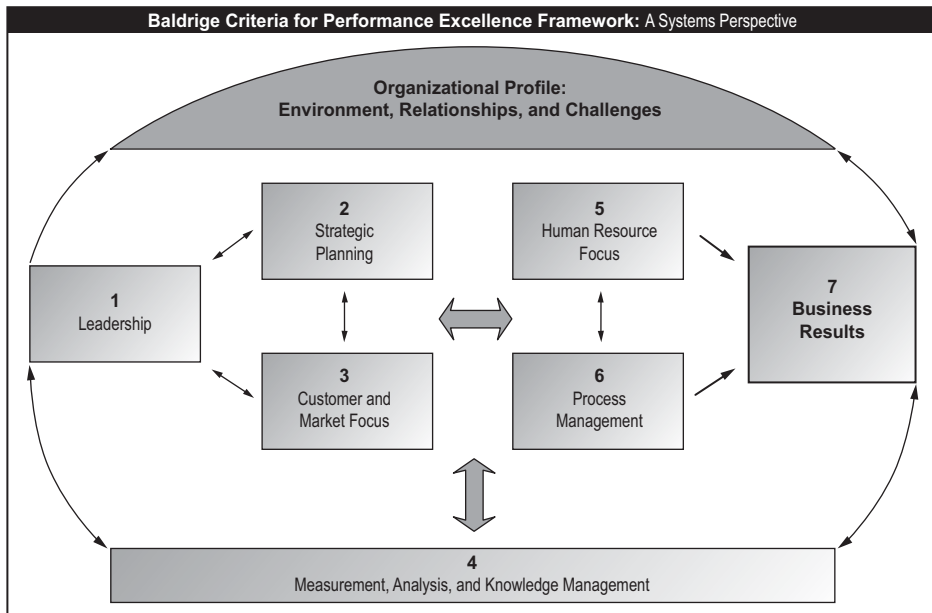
**Baldrige Criteria for Performance Excellence Framework:** A Systems Perspective

**Organizational Profile: Environment, Relationships, and Challenges**

2
Strategic Planning

5
Human Resource Focus

1
Leadership

7
**Business Results**

3
Customer and Market Focus

6
Process Management

4
Measurement, Analysis, and Knowledge Management